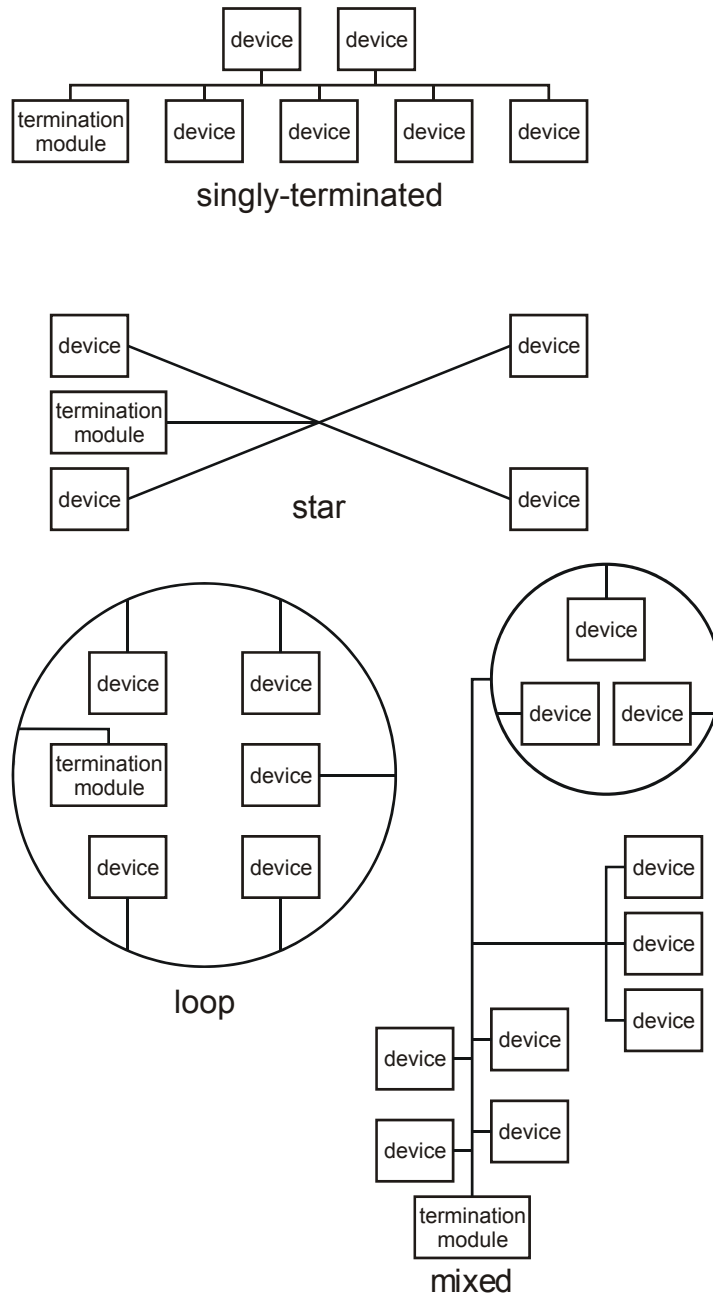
device

device

termination module

device

device

device

device

singly-terminated

device

termination module

device

device

device

star

device

device

termination module

device

device

device

loop

device

device

device

device

device

device

device

device

device

device

termination module

mixed